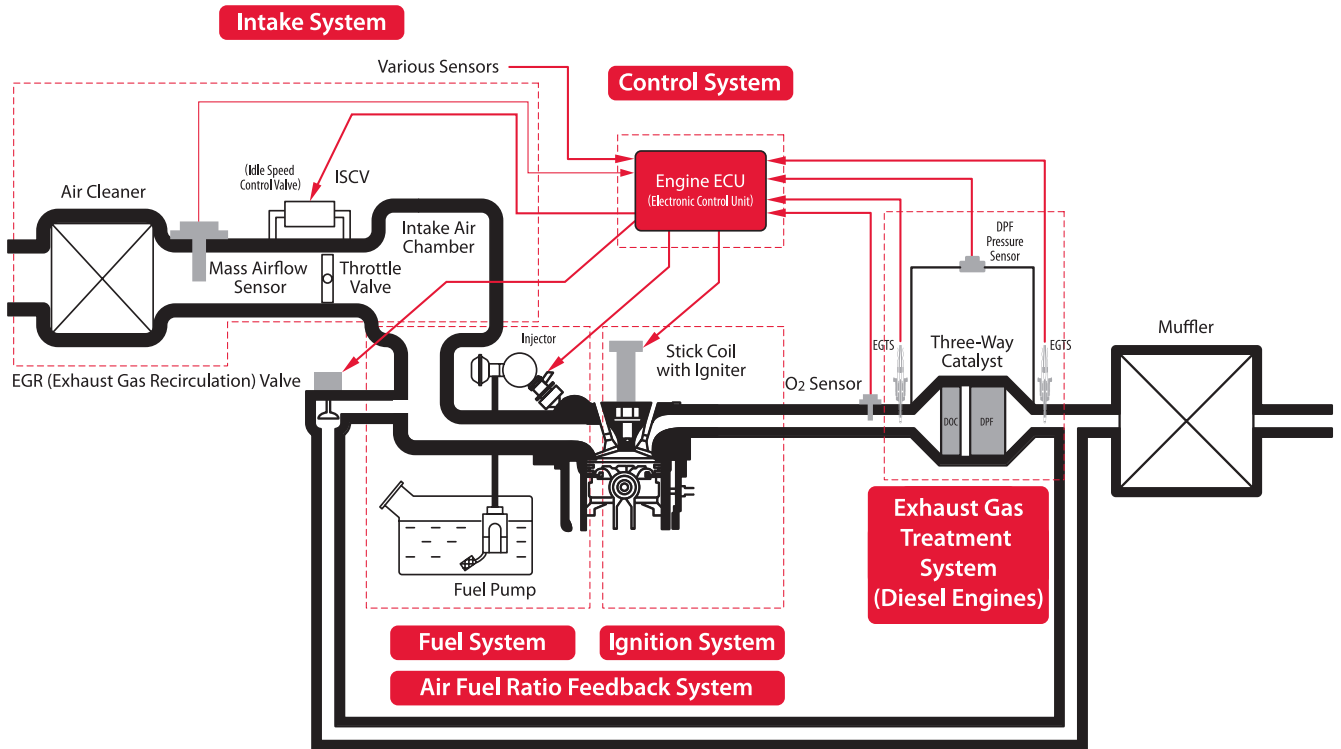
Intake System

Various Sensors

Control System

Engine ECU
(Electronic Control Unit)

(Idle Speed Control Valve)

ISCV

Air Cleaner

Intake Air Chamber

Mass Airflow Sensor

Throttle Valve

DPF Pressure Sensor

Injector

Stick Coil with Igniter

EGTS

Three-Way Catalyst

EGTS

Muffler

EGR (Exhaust Gas Recirculation) Valve

$O_2$ Sensor

DOC

DPF

Fuel Pump

Exhaust Gas Treatment System (Diesel Engines)

Fuel System

Ignition System

Air Fuel Ratio Feedback System